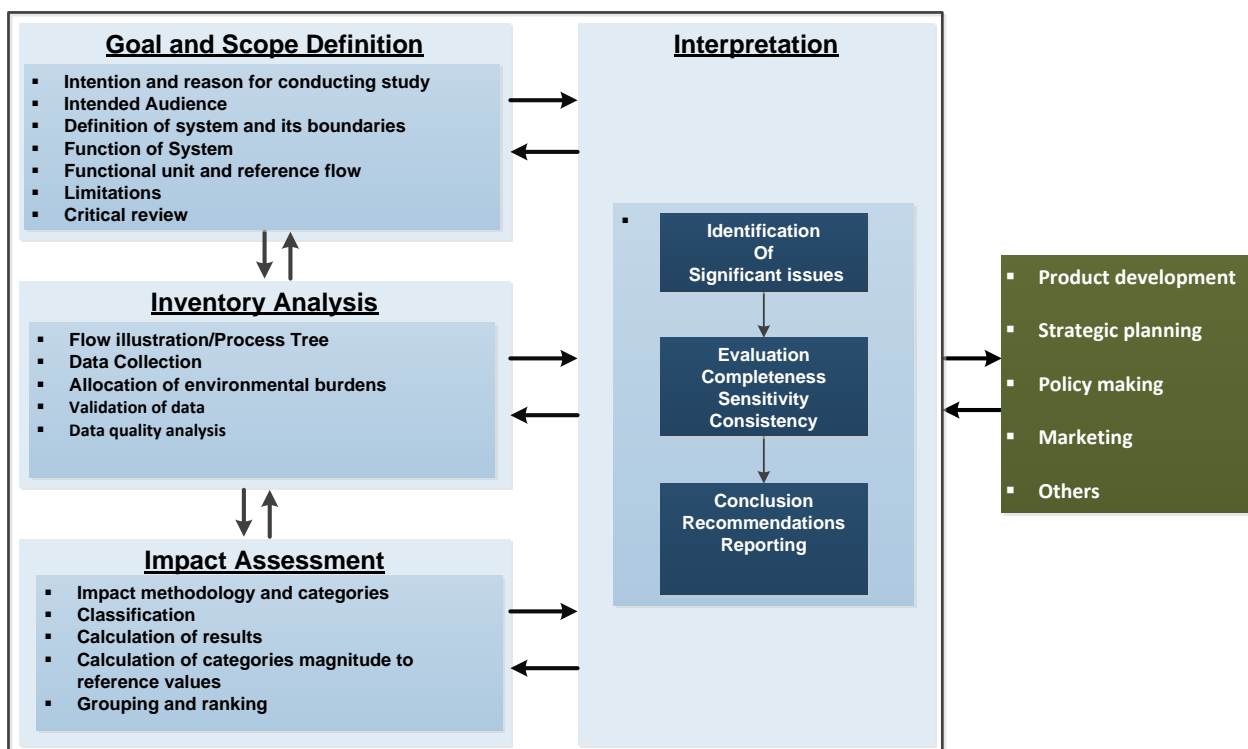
**Goal and Scope Definition**

- Intention and reason for conducting study
- Intended Audience
- Definition of system and its boundaries
- Function of System
- Functional unit and reference flow
- Limitations
- Critical review

**Inventory Analysis**

- Flow illustration/Process Tree
- Data Collection
- Allocation of environmental burdens
- Validation of data
- Data quality analysis

**Impact Assessment**

- Impact methodology and categories
- Classification
- Calculation of results
- Calculation of categories magnitude to reference values
- Grouping and ranking

**Interpretation**

▪

Identification Of Significant issues

Evaluation Completeness Sensitivity Consistency

Conclusion Recommendations Reporting

- Product development
- Strategic planning
- Policy making
- Marketing
- Others